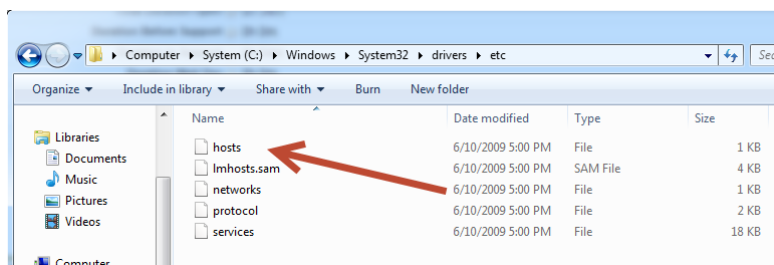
▸ Computer ▸ System (C:) ▸ Windows ▸ System32 ▸ drivers ▸ etc

Se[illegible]

Organize ▾ Include in library ▾ Share with ▾ Burn New folder

Libraries
Documents
Music
Pictures
Videos
Computer

| Name | Date modified | Type | Size |
|---|---|---|---|
| hosts | 6/10/2009 5:00 PM | File | 1 KB |
| lmhosts.sam | 6/10/2009 5:00 PM | SAM File | 4 KB |
| networks | 6/10/2009 5:00 PM | File | 1 KB |
| protocol | 6/10/2009 5:00 PM | File | 2 KB |
| services | 6/10/2009 5:00 PM | File | 18 KB |